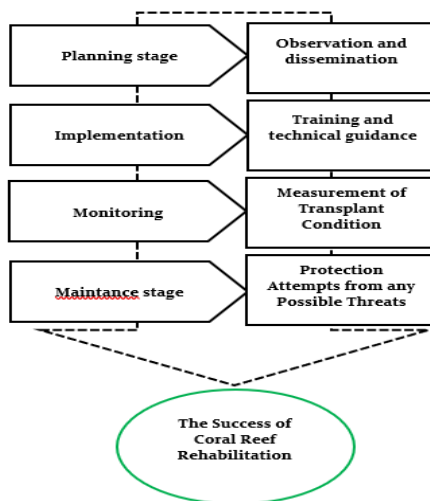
Planning stage

Observation and dissemination

Implementation

Training and technical guidance

Monitoring

Measurement of Transplant Condition

Maintance stage

Protection Attempts from any Possible Threats

The Success of Coral Reef Rehabilitation